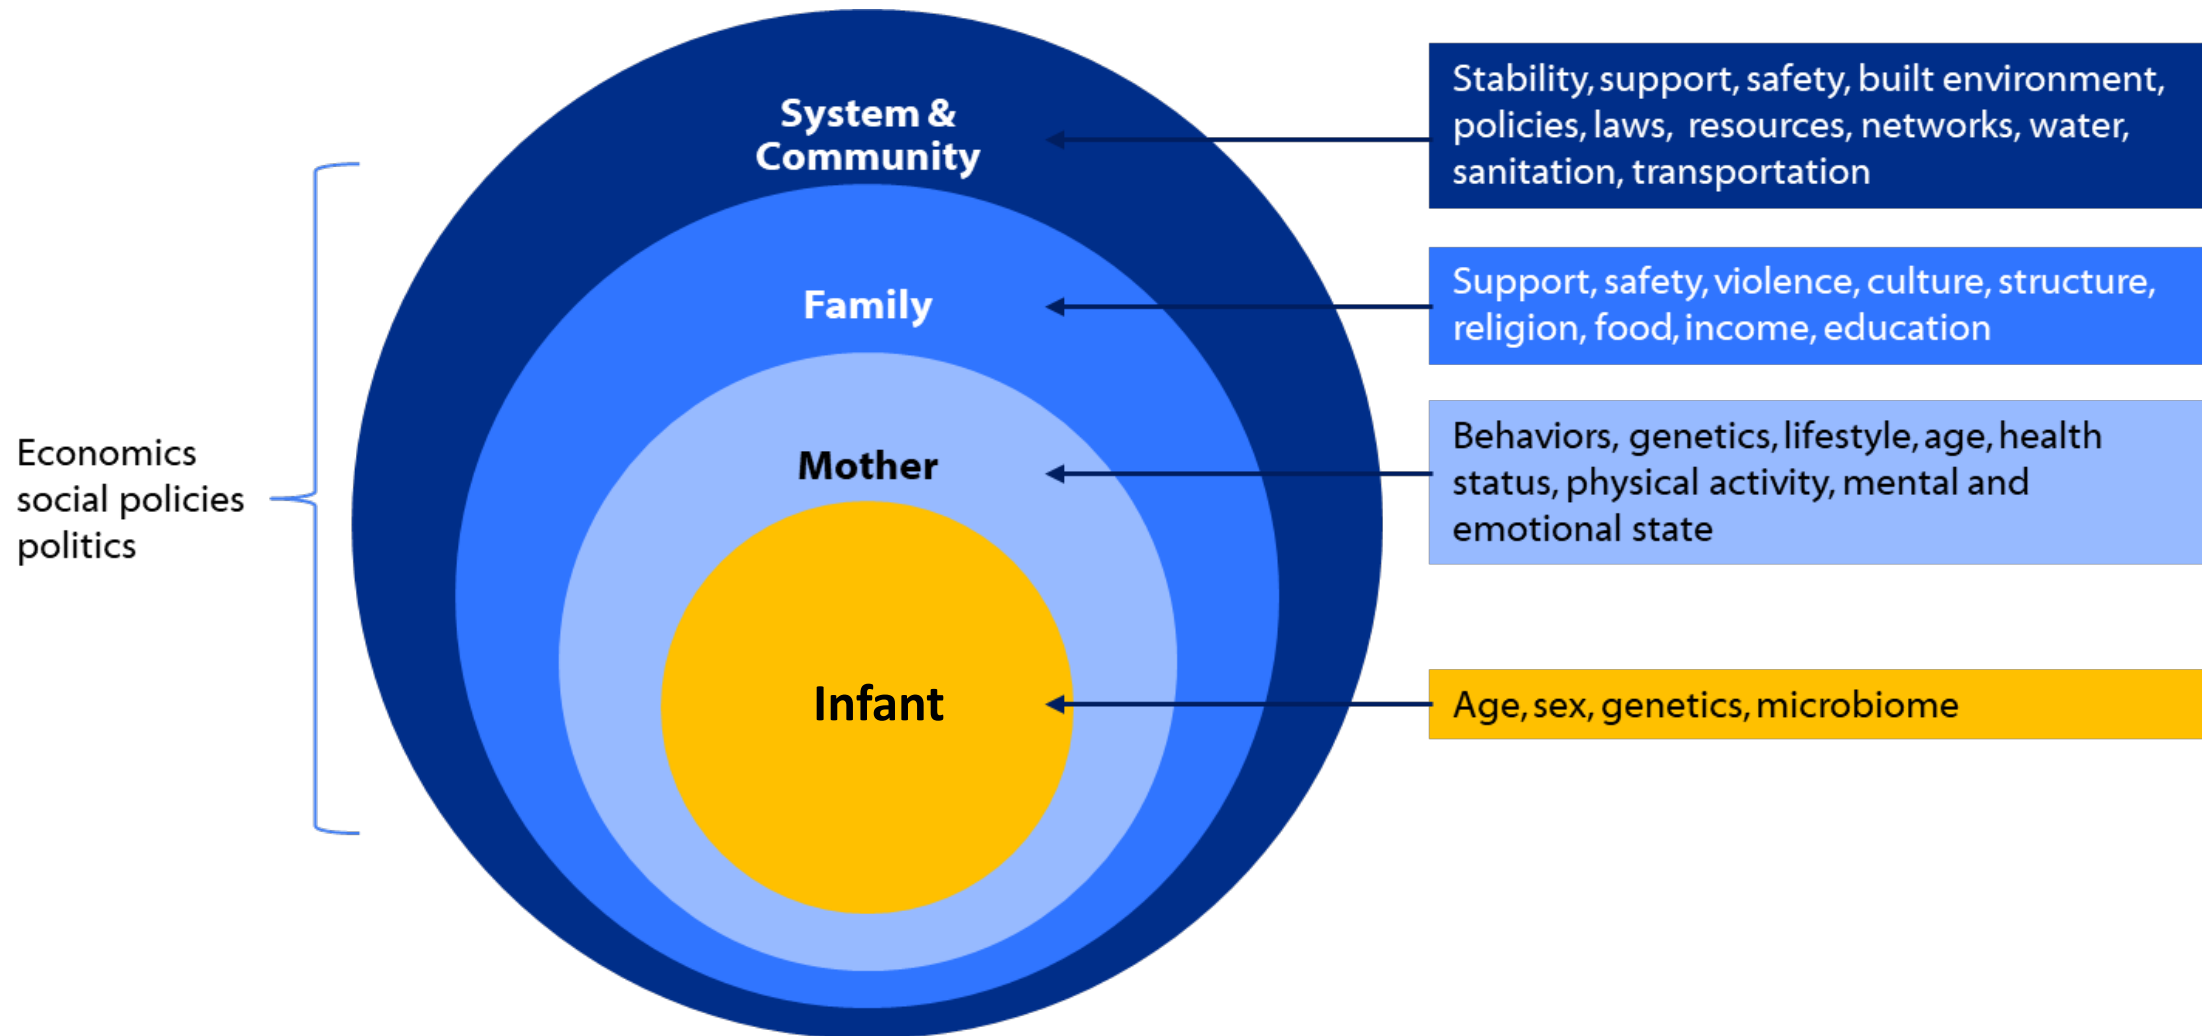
Economics
social policies
politics

System &
Community

Family

Mother

Infant

Stability, support, safety, built environment, policies, laws, resources, networks, water, sanitation, transportation

Support, safety, violence, culture, structure, religion, food, income, education

Behaviors, genetics, lifestyle, age, health status, physical activity, mental and emotional state

Age, sex, genetics, microbiome